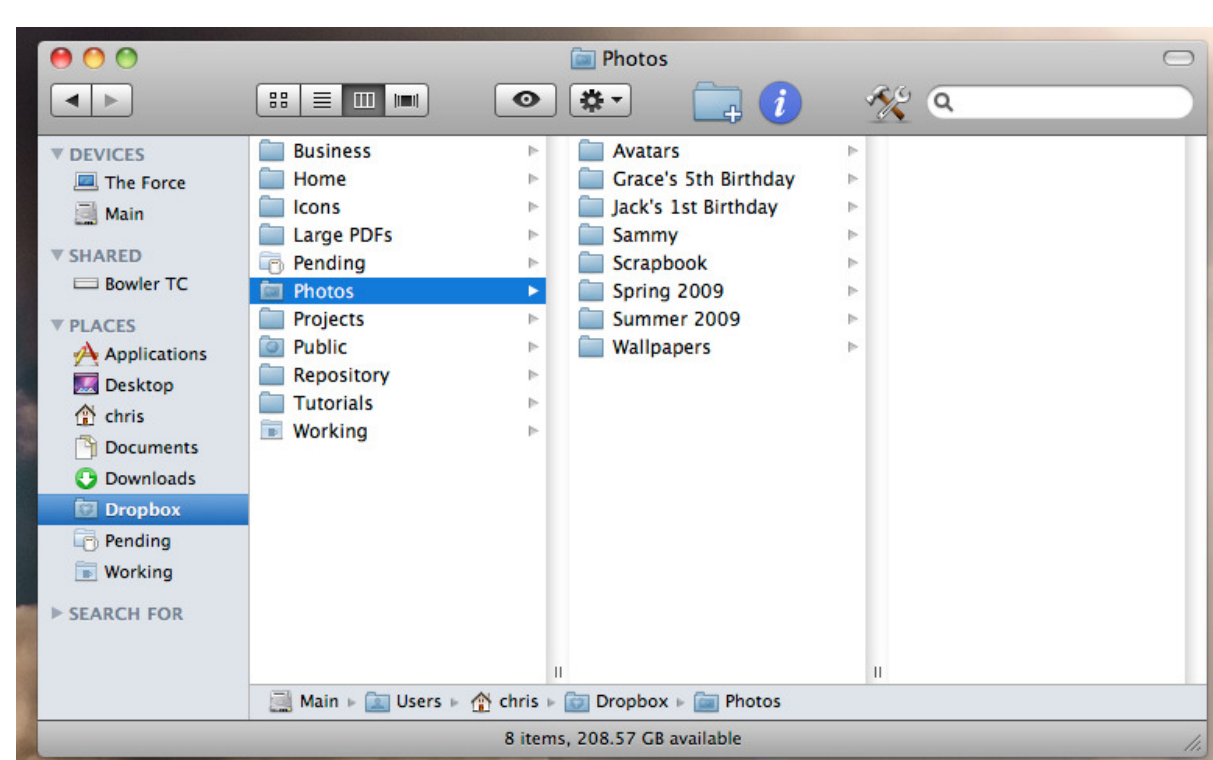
Photos

DEVICES
The Force
Main
SHARED
Bowler TC
PLACES
Applications
Desktop
chris
Documents
Downloads
Dropbox
Pending
Working
SEARCH FOR

Business
Home
Icons
Large PDFs
Pending
Photos
Projects
Public
Repository
Tutorials
Working

Avatars
Grace's 5th Birthday
Jack's 1st Birthday
Sammy
Scrapbook
Spring 2009
Summer 2009
Wallpapers

Main ▸ Users ▸ chris ▸ Dropbox ▸ Photos

8 items, 208.57 GB available